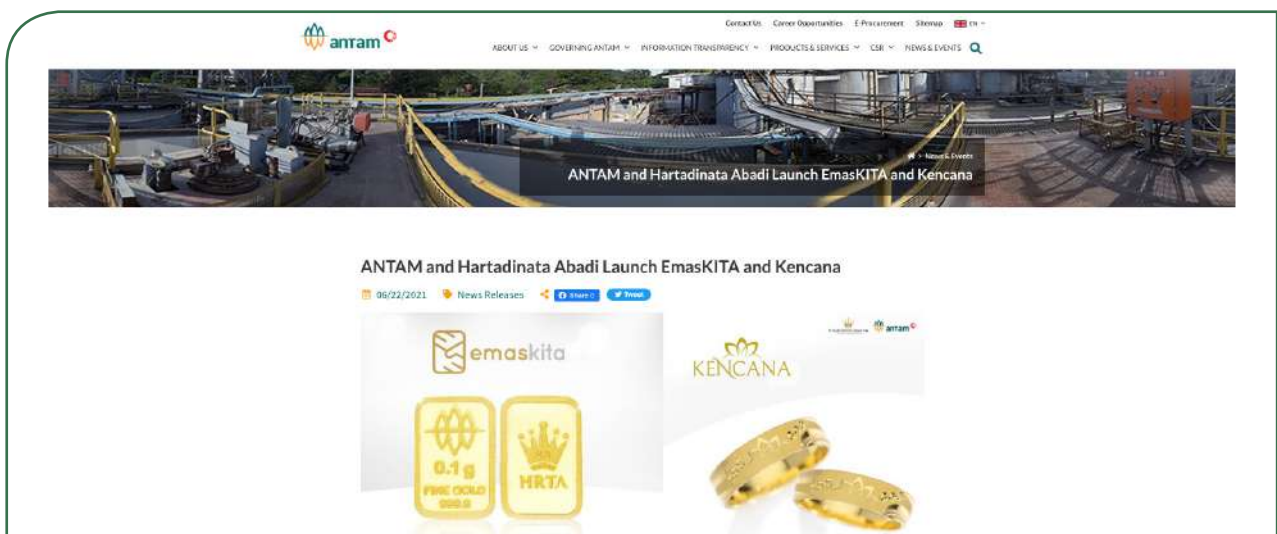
antam

Contact Us Career Opportunities E-Procurement Sitemap EN

ABOUT US GOVERNING ANTAM INFORMATION TRANSPARENCY PRODUCTS & SERVICES CSR NEWS & EVENTS

> News & Events

ANTAM and Hartadinata Abadi Launch EmasKITA and Kencana

ANTAM and Hartadinata Abadi Launch EmasKITA and Kencana

06/22/2021 News Releases Share 0 Tweet

emaskita

0.1 g FINE GOLD 999.9

HRTA

antam

KENCANA